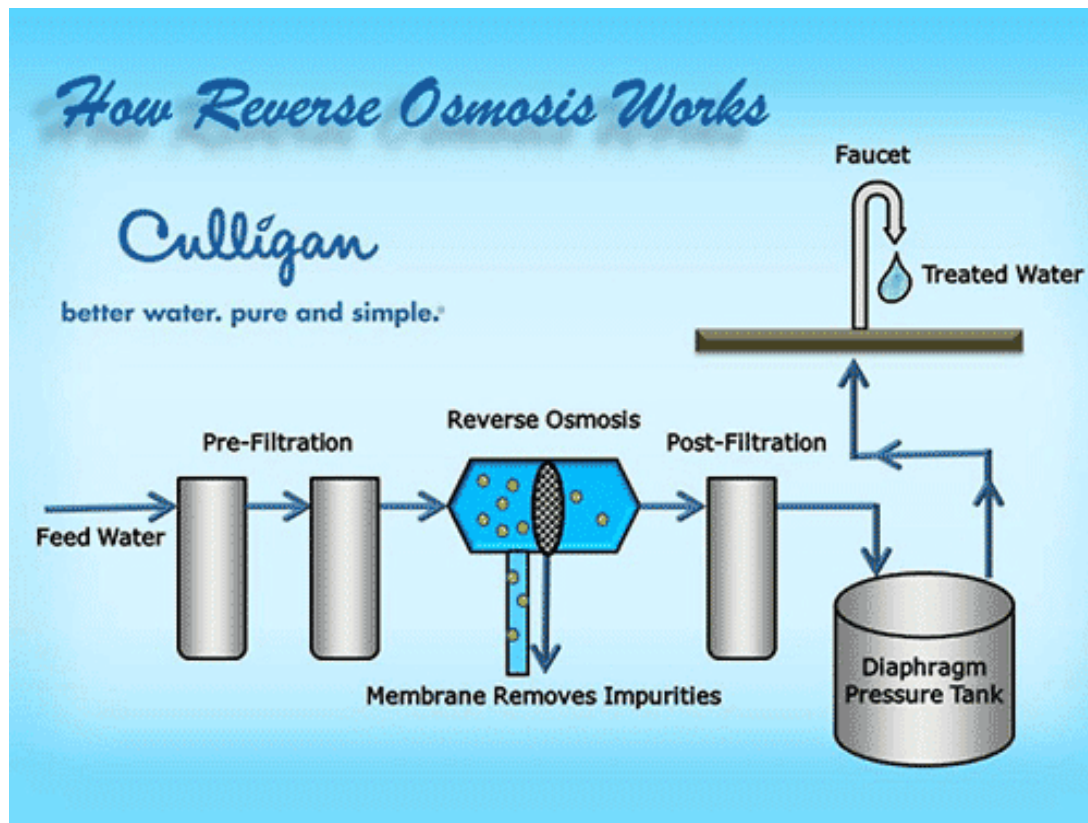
How Reverse Osmosis Works

Culligan
better water. pure and simple.®

Faucet

Treated Water

Pre-Filtration

Reverse Osmosis

Post-Filtration

Feed Water

Membrane Removes Impurities

Diaphragm Pressure Tank